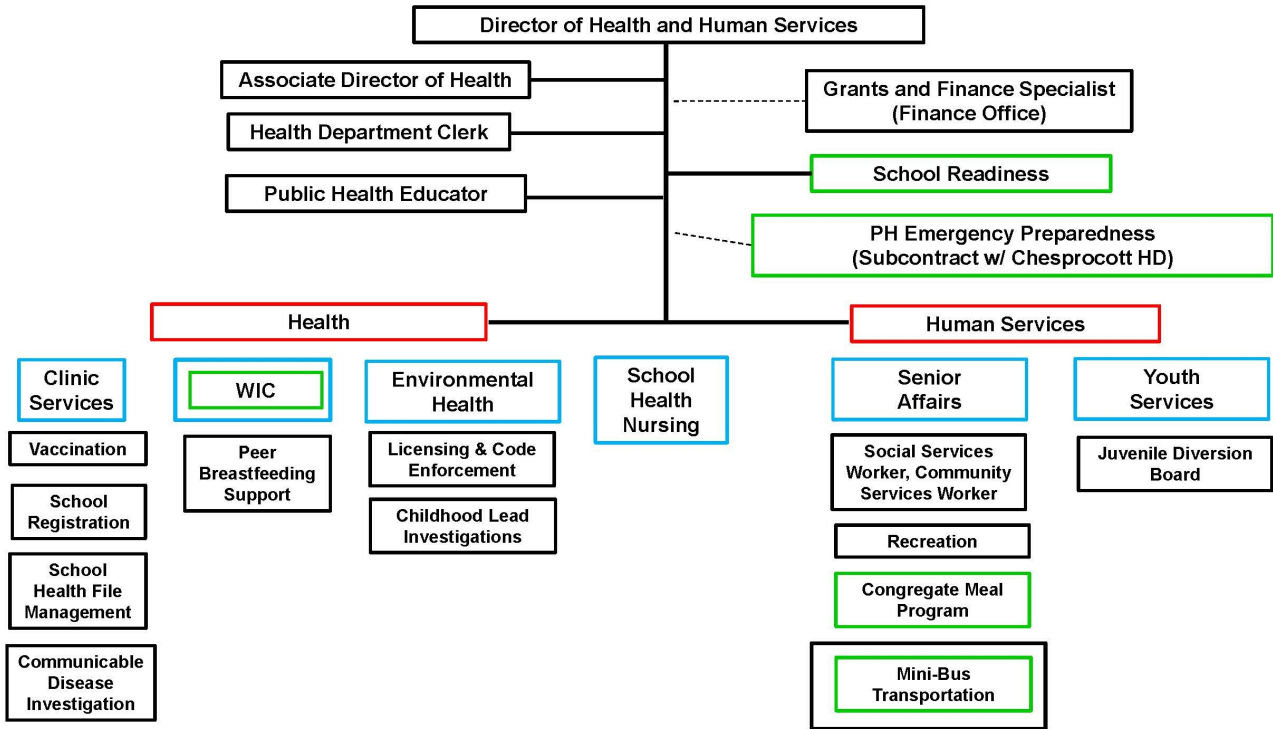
Director of Health and Human Services

Associate Director of Health

Health Department Clerk

Public Health Educator

Grants and Finance Specialist (Finance Office)

School Readiness

PH Emergency Preparedness (Subcontract w/ Chesprocott HD)

Health

Human Services

Clinic Services

Vaccination

School Registration

School Health File Management

Communicable Disease Investigation

WIC

Peer Breastfeeding Support

Environmental Health

Licensing & Code Enforcement

Childhood Lead Investigations

School Health Nursing

Senior Affairs

Social Services Worker, Community Services Worker

Recreation

Congregate Meal Program

Mini-Bus Transportation

Youth Services

Juvenile Diversion Board